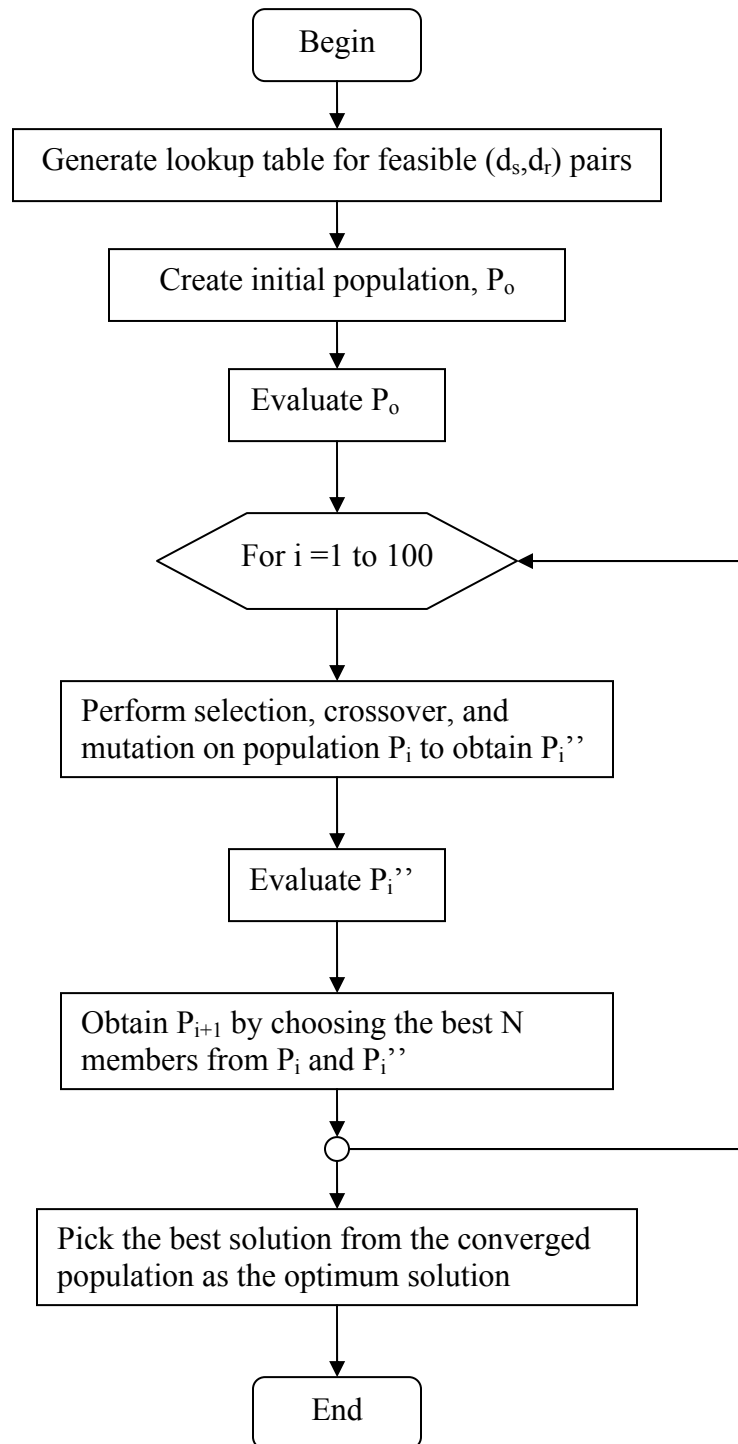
Begin

Generate lookup table for feasible ($d_s$,$d_r$) pairs

Create initial population, $P_o$

Evaluate $P_o$

For i =1 to 100

Perform selection, crossover, and mutation on population $P_i$ to obtain $P_i$''

Evaluate $P_i$''

Obtain $P_{i+1}$ by choosing the best N members from $P_i$ and $P_i$''

Pick the best solution from the converged population as the optimum solution

End